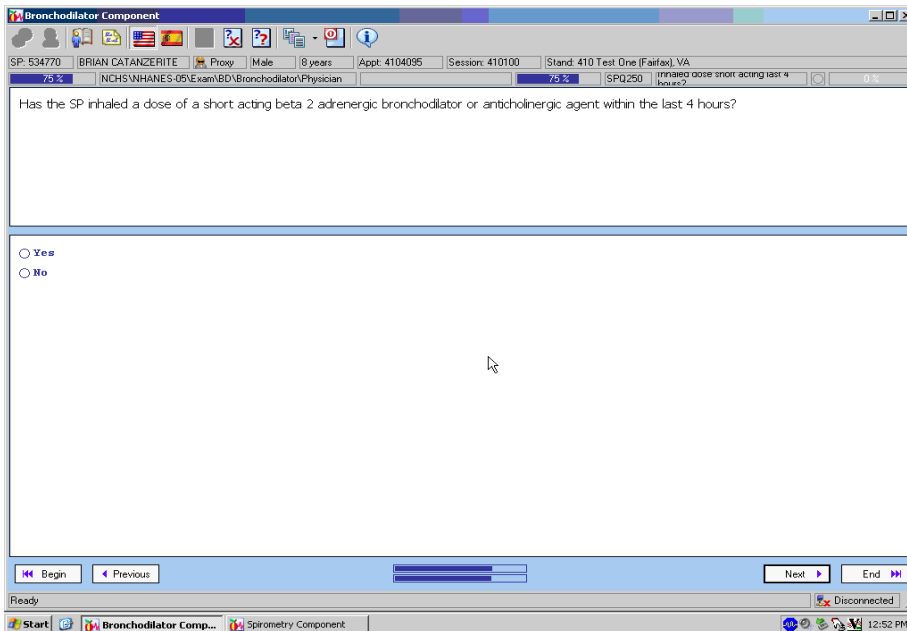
Bronchodilator Component

SP: 534770 | BRIAN CATANZERITE | Proxy | Male | 8 years | Appt: 4104095 | Session: 410100 | Stand: 410 Test One (Fairfax), VA

75 % | NCHS\NHANES-05\Exam\BD\Bronchodilator\Physician | 75 % | SPQ250 | Inhaled dose short acting last 4 hours? | 0 %

Has the SP inhaled a dose of a short acting beta 2 adrenergic bronchodilator or anticholinergic agent within the last 4 hours?

Yes
No

Begin | Previous | Next | End

Ready | Disconnected

Start | Bronchodilator Comp... | Spirometry Component | 12:52 PM